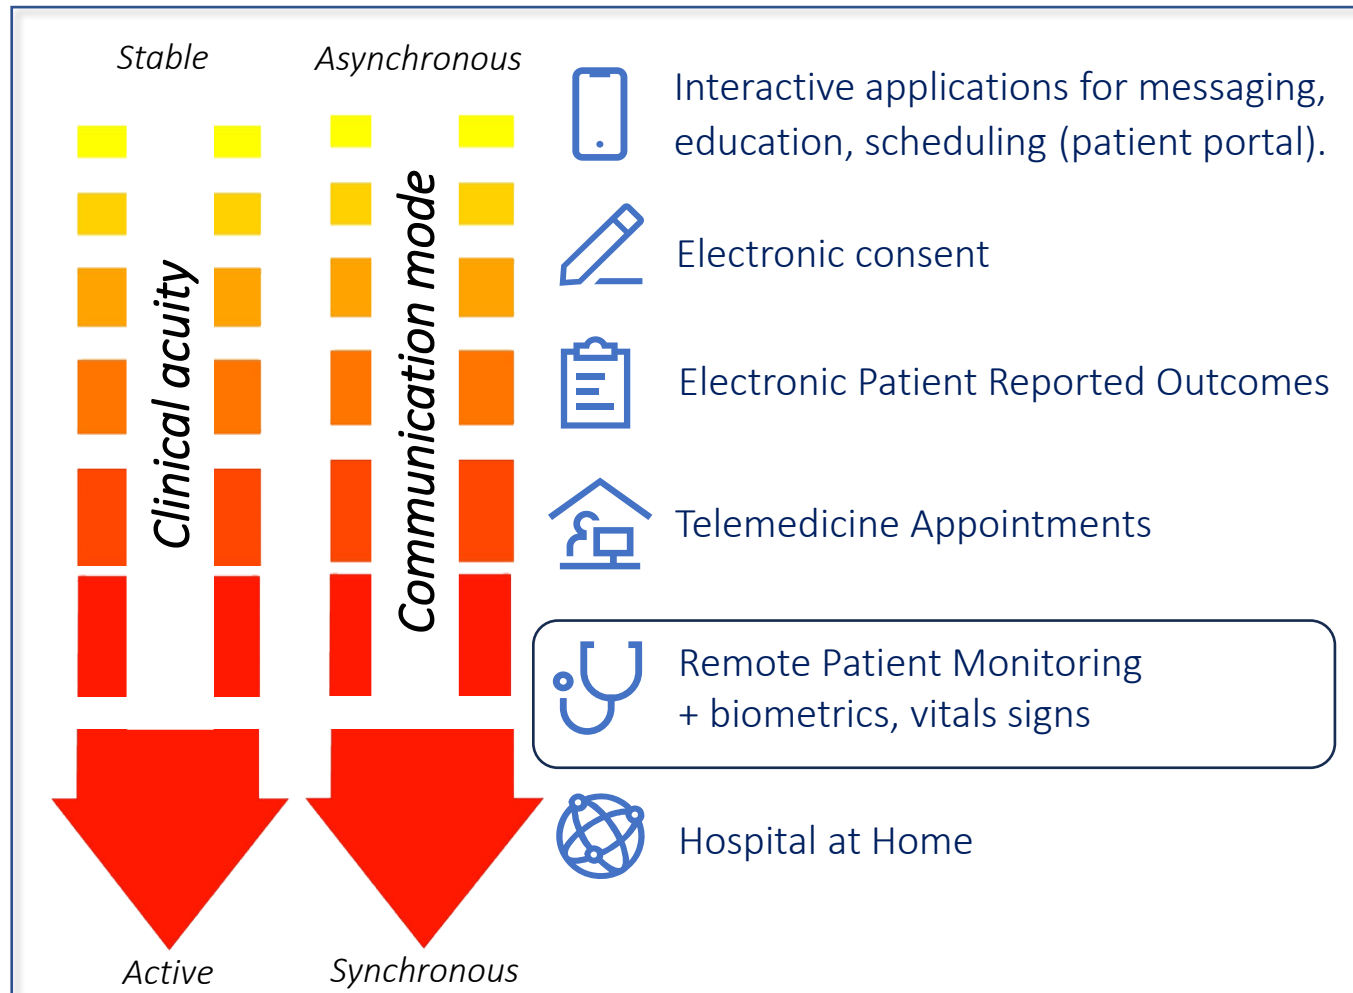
Stable

Clinical acuity

Active

Asynchronous

Communication mode

Synchronous

Interactive applications for messaging, education, scheduling (patient portal).

Electronic consent

Electronic Patient Reported Outcomes

Telemedicine Appointments

Remote Patient Monitoring
+ biometrics, vitals signs

Hospital at Home